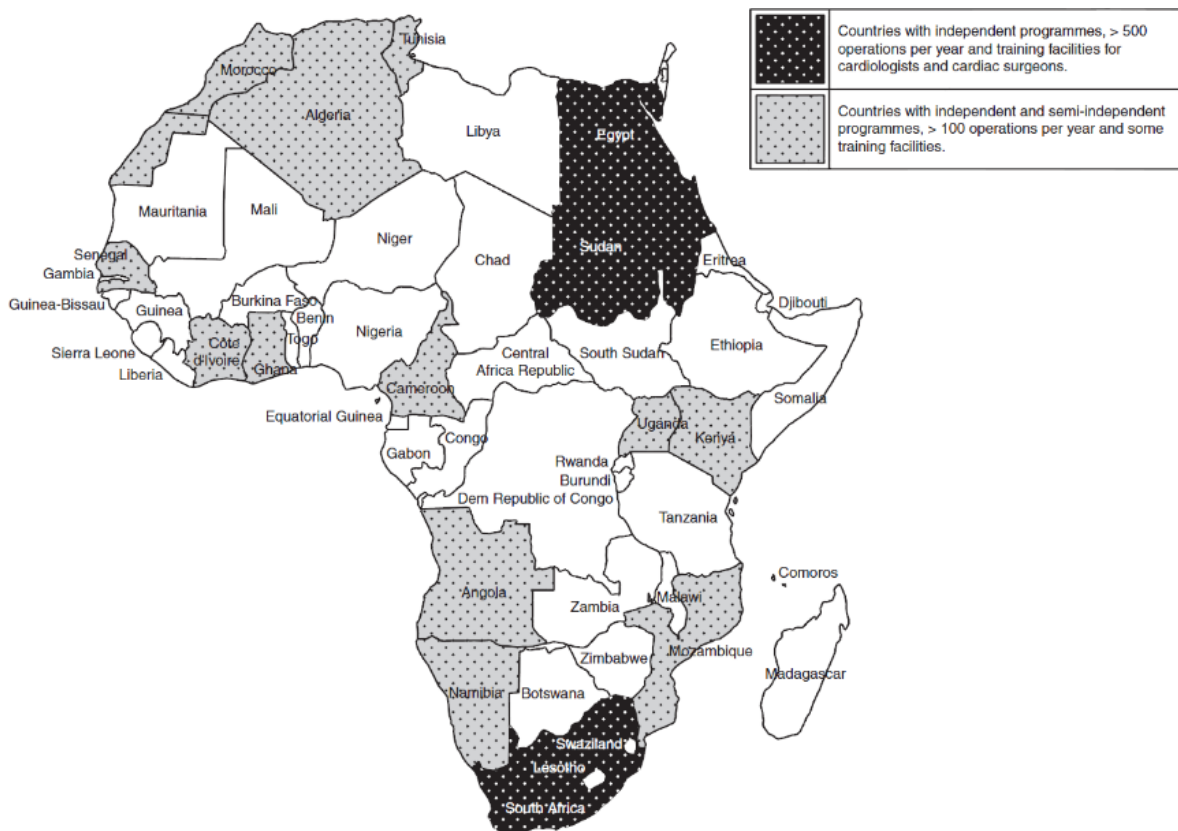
Countries with independent programmes, > 500 operations per year and training facilities for cardiologists and cardiac surgeons.

Countries with independent and semi-independent programmes, > 100 operations per year and some training facilities.

Tunisia
Morocco
Algeria
Libya
Egypt
Mauritania
Mali
Niger
Chad
Sudan
Eritrea
Senegal
Gambia
Guinea-Bissau
Guinea
Burkina Faso
Benin
Djibouti
Nigeria
Togo
Côte d'Ivoire
Sierra Leone
Liberia
Ghana
Central Africa Republic
South Sudan
Ethiopia
Cameroon
Equatorial Guinea
Somalia
Uganda
Kenya
Gabon
Congo
Rwanda
Burundi
Dem Republic of Congo
Tanzania
Comoros
Angola
Zambia
Malawi
Mozambique
Zimbabwe
Madagascar
Namibia
Botswana
Swaziland
Lesotho
South Africa